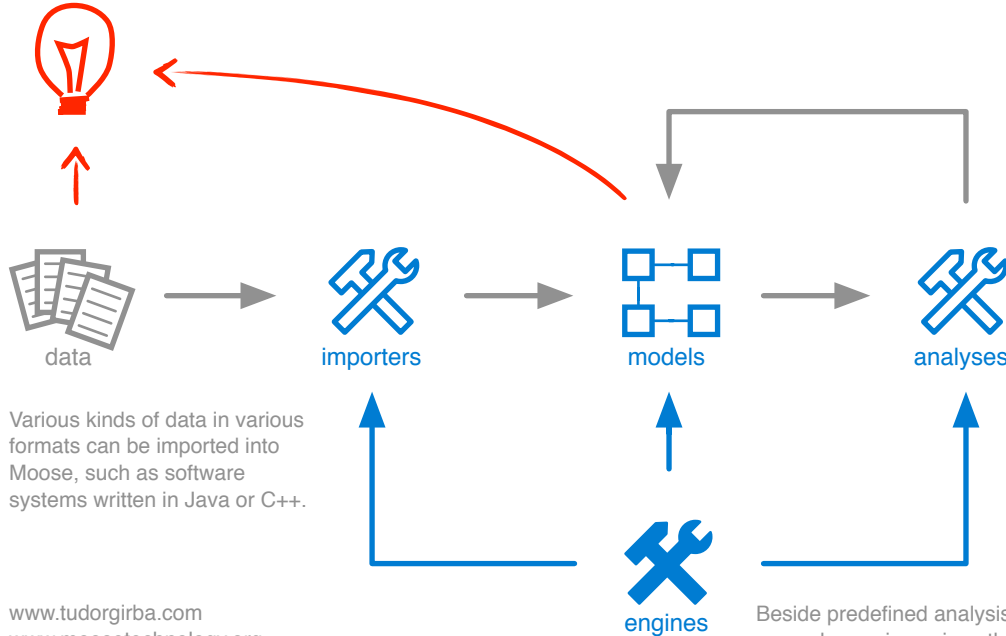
data

importers

models

analyses

Various kinds of data in various formats can be imported into Moose, such as software systems written in Java or C++.

www.tudorgirba.com
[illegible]

engines

Beside predefined analysis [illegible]